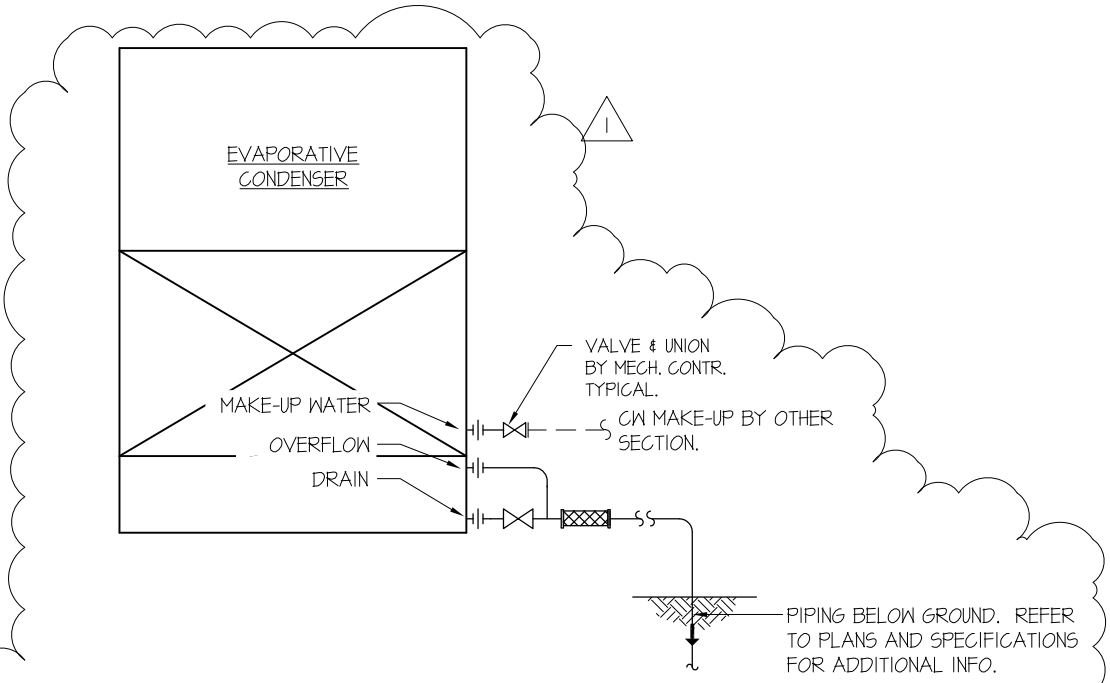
1

EVAPORATIVE CONDENSER

VALVE & UNION BY MECH. CONTR. TYPICAL.

MAKE-UP WATER

CW MAKE-UP BY OTHER SECTION.

OVERFLOW

DRAIN

PIPING BELOW GROUND. REFER TO PLANS AND SPECIFICATIONS FOR ADDITIONAL INFO.